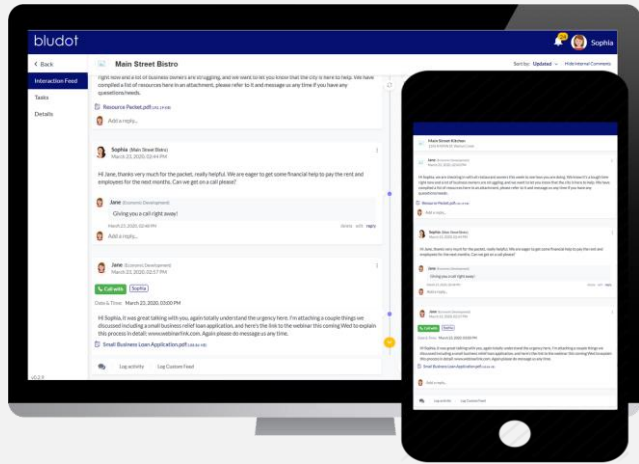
bludot

Sophia

< Back

Interaction Feed

Tasks

Details

v1.2.0

Main Street Bistro

Sort by: Updated Hide Internal Comments

right now and a lot of business owners are struggling, and we want to let you know that the city is here to help. We have compiled a list of resources here in an attachment, please refer to it and message us any time if you have any questions/needs.

Resource Packet.pdf

Add a reply...

Sophia (Main Street Bistro)
March 23, 2020, 02:44 PM

Hi Jane, thanks very much for the packet, really helpful. We are eager to get some financial help to pay the rent and employees for the next months. Can we get on a call please?

Jane (Economic Development)
Giving you a call right away!
March 23, 2020, 02:48 PM

Delete Edit Reply

Add a reply...

Jane (Economic Development)
March 23, 2020, 02:57 PM

Call with Sophia

Date & Time: March 23, 2020, 03:00 PM

Hi Sophia, it was great talking with you, again totally understand the urgency here. I'm attaching a couple things we discussed including a small business relief loan application, and here's the link to the webinar this coming Wed to explain this process in detail: www.webinarlink.com. Again please do message us any time.

Small Business Loan Application.pdf

Add a reply...

Log activity Log Custom Feed

Main Street Kitchen

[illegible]

Hi Sophia, we are checking in with all restaurant owners this week to see how you are doing. We know it's a tough time right now and a lot of business owners are struggling, and we want to let you know that the city is here to help. We have compiled a list of resources here in an attachment, please refer to it and message us any time if you have any questions/needs.

Resource Packet.pdf

Add a reply...

Hi Jane, thanks very much for the packet, really helpful. We are eager to get some financial help to pay the rent and employees for the next months. Can we get on a call please?

Giving you a call right away!

Add a reply...

Call with Sophia

Hi Sophia, it was great talking with you, again totally understand the urgency here. I'm attaching a couple things we discussed including a small business relief loan application, and here's the link to the webinar this coming Wed to explain this process in detail: www.webinarlink.com. Again please do message us any time.

Small Business Loan Application.pdf

Add a reply...

Log activity Log Custom Feed